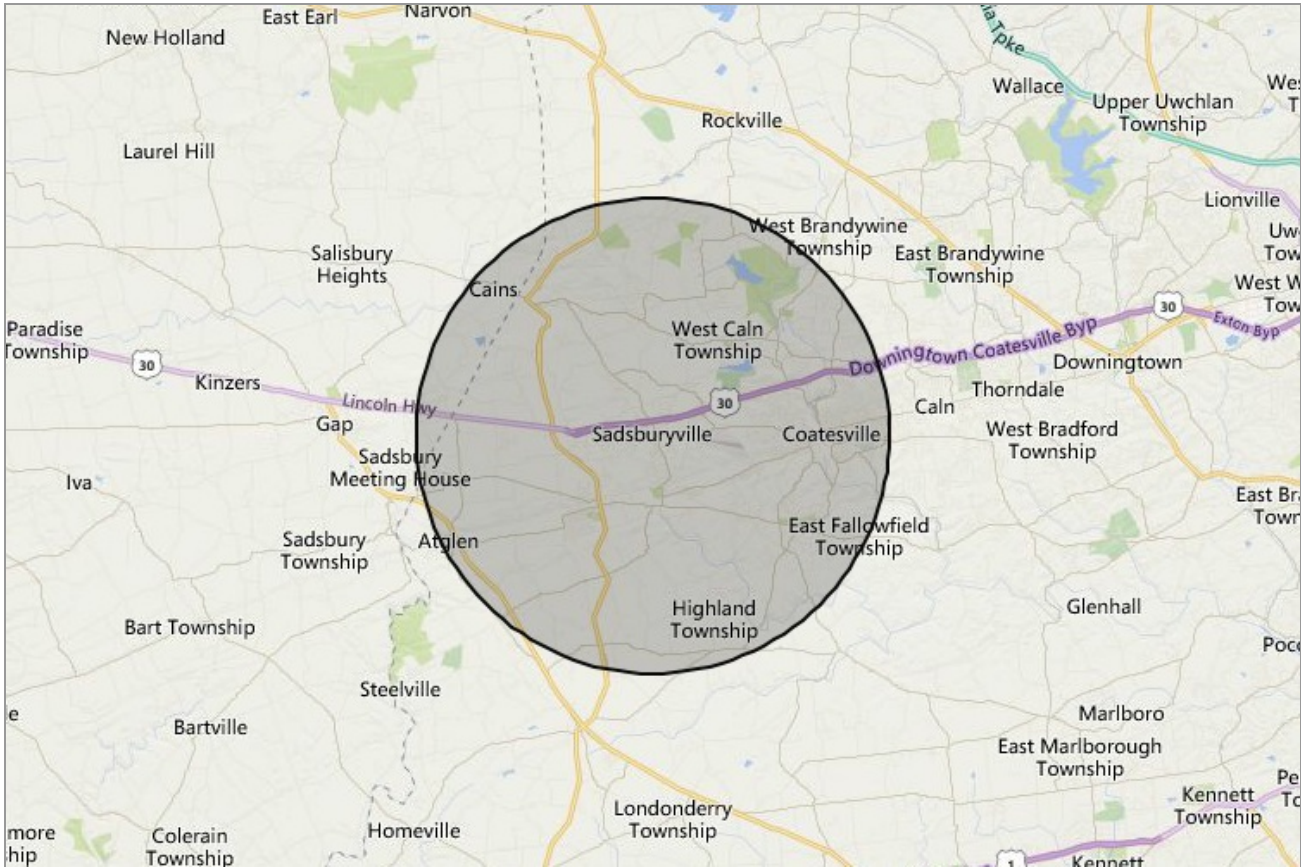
East Earl
Narvon
New Holland
ia Tpke
Wallace
Wes
Upper Uwchlan Township
Rockville
Laurel Hill
Lionville
Uw
Tow
West Brandywine Township
East Brandywine Township
Salisbury Heights
West
Tow
Cains
30
Exton Byp
Paradise Township
West Caln Township
Downingtown Coatesville Byp
Downingtown
30
Kinzers
Thorndale
30
Lincoln Hwy
Caln
Gap
Sadsburyville
Coatesville
West Bradford Township
Sadsbury Meeting House
Iva
East Bra
Town
East Fallowfield Township
Sadsbury Township
Atglen
Glenhall
Highland Township
Bart Township
Poc
Steelville
e
Marlboro
Bartville
East Marlborough Township
Pe
Kennett Township
Londonderry Township
more
hip
Colerain Township
Homeville
1
Kennett